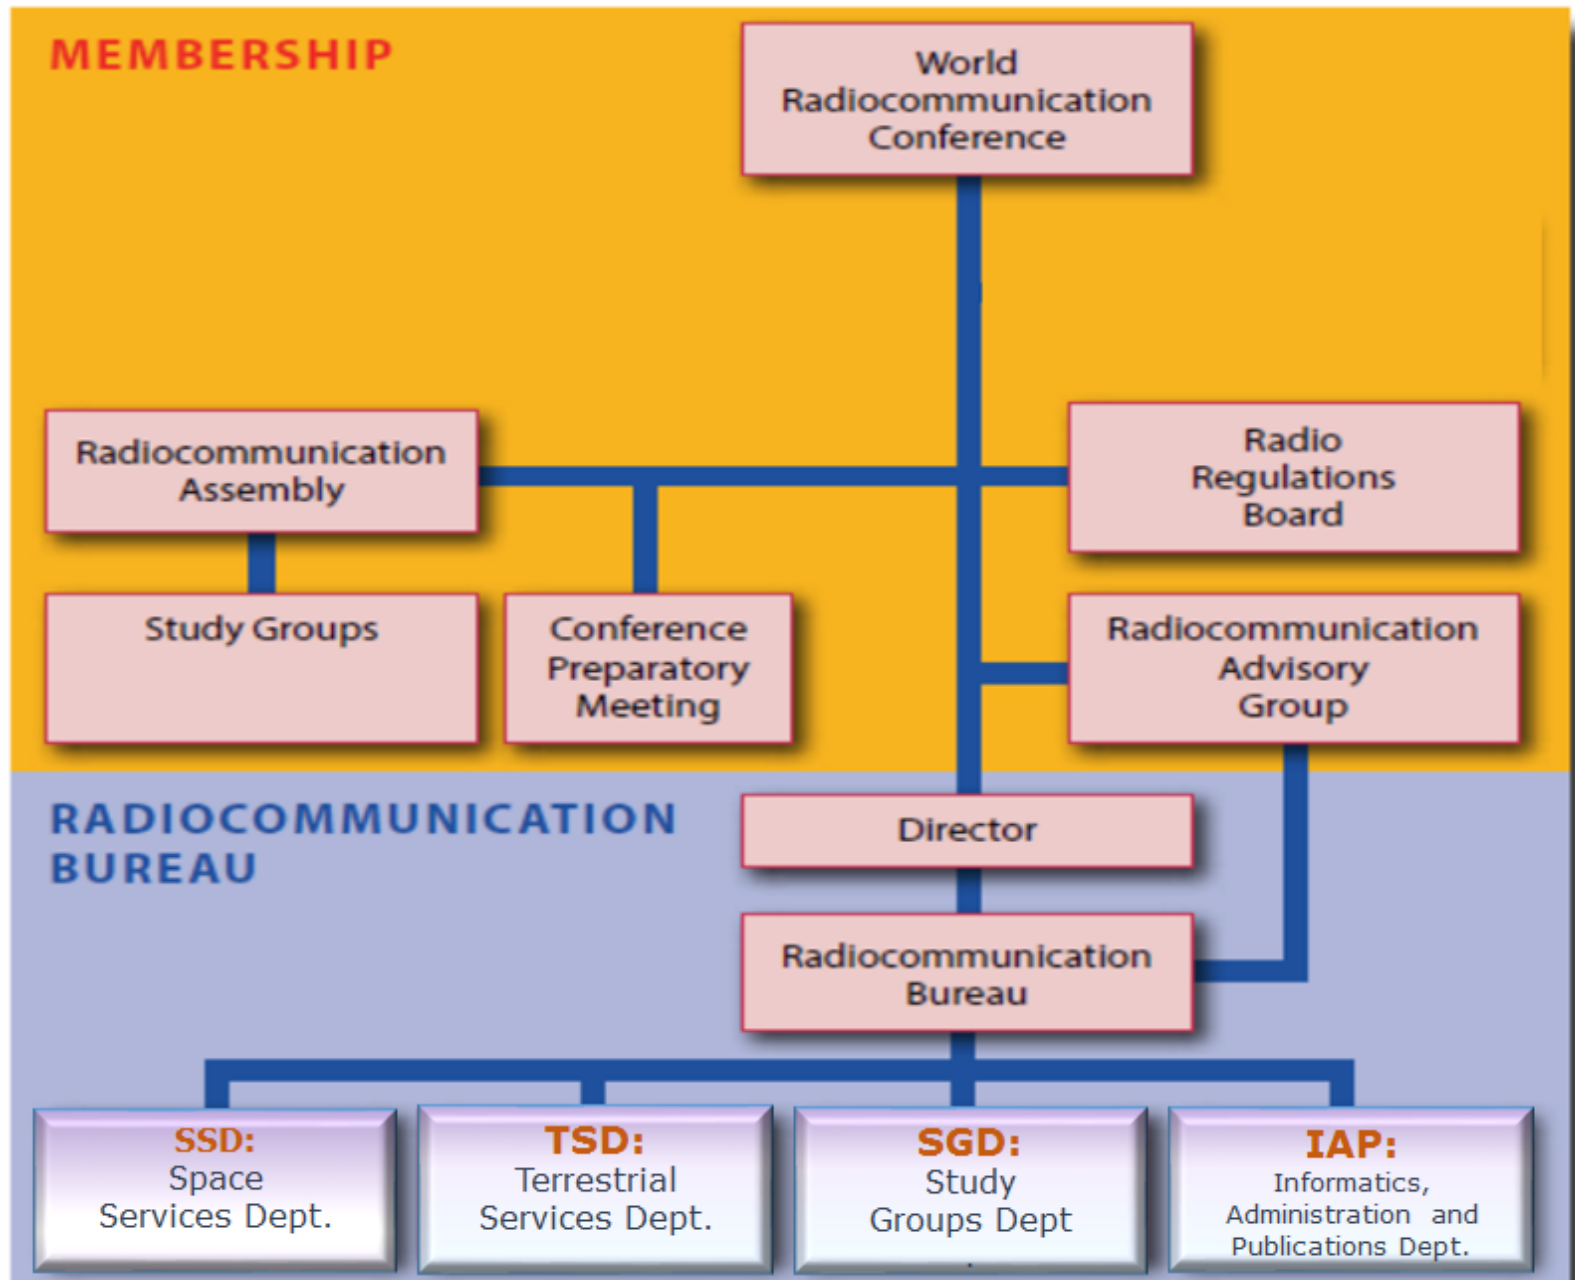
MEMBERSHIP

World Radiocommunication Conference

Radiocommunication Assembly

Radio Regulations Board

Study Groups

Conference Preparatory Meeting

Radiocommunication Advisory Group

RADIOCOMMUNICATION BUREAU

Director

Radiocommunication Bureau

SSD:
Space Services Dept.

TSD:
Terrestrial Services Dept.

SGD:
Study Groups Dept

IAP:
Informatics, Administration and Publications Dept.